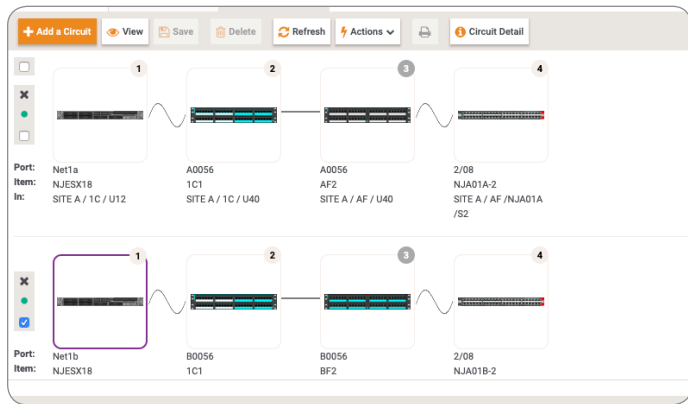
+ Add a Circuit View Save Delete Refresh Actions Circuit Detail

1 2 3 4

Port: Net1a A0056 A0056 2/08
Item: NJESX18 1C1 AF2 NJA01A-2
In: SITE A / 1C / U12 SITE A / 1C / U40 SITE A / AF / U40 SITE A / AF /NJA01A /S2

1 2 3 4

Port: Net1b B0056 B0056 2/08
Item: NJESX18 1C1 BF2 NJA01B-2